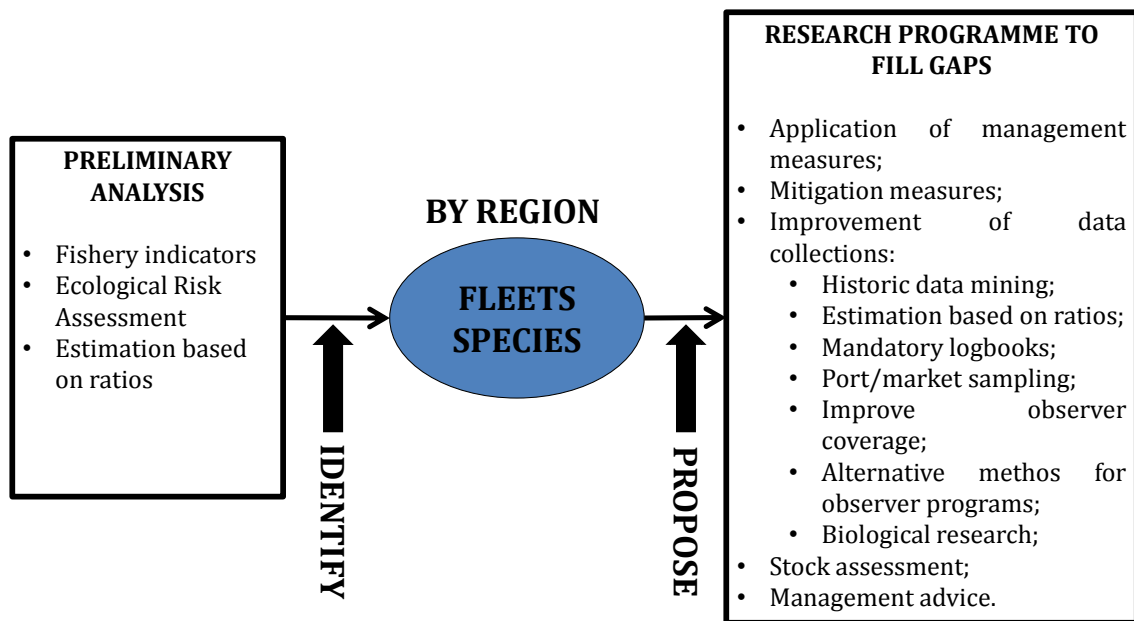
PRELIMINARY ANALYSIS

- Fishery indicators
- Ecological Risk Assessment
- Estimation based on ratios

BY REGION

FLEETS SPECIES

IDENTIFY

PROPOSE

RESEARCH PROGRAMME TO FILL GAPS

- Application of management measures;
- Mitigation measures;
- Improvement of data collections:
  - Historic data mining;
  - Estimation based on ratios;
  - Mandatory logbooks;
  - Port/market sampling;
  - Improve observer coverage;
  - Alternative methos for observer programs;
  - Biological research;
- Stock assessment;
- Management advice.